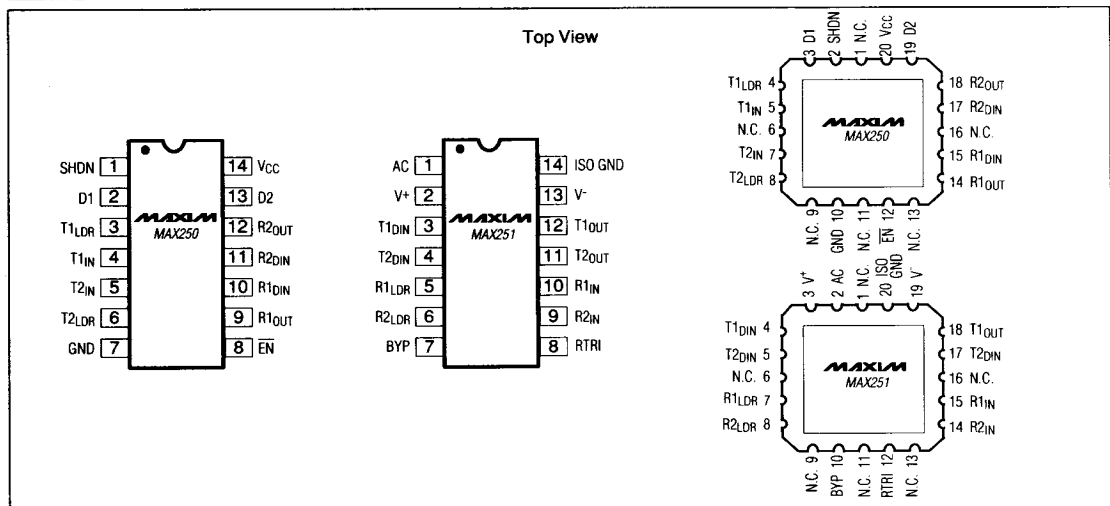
Top View

SHDN 1
D1 2
T1$_{LDR}$ 3
T1$_{IN}$ 4
T2$_{IN}$ 5
T2$_{LDR}$ 6
GND 7
14 V$_{CC}$
13 D2
12 R2$_{OUT}$
11 R2$_{DIN}$
10 R1$_{DIN}$
9 R1$_{OUT}$
8 $\overline{EN}$
MAXIM
MAX250

AC 1
V+ 2
T1$_{DIN}$ 3
T2$_{DIN}$ 4
R1$_{LDR}$ 5
R2$_{LDR}$ 6
BYP 7
14 ISO GND
13 V-
12 T1$_{OUT}$
11 T2$_{OUT}$
10 R1$_{IN}$
9 R2$_{IN}$
8 RTRI
MAXIM
MAX251

3 D1
2 SHDN
1 N.C.
20 Vcc
19 D2
T1$_{LDR}$ 4
T1$_{IN}$ 5
N.C. 6
T2$_{IN}$ 7
T2$_{LDR}$ 8
18 R2$_{OUT}$
17 R2$_{DIN}$
16 N.C.
15 R1$_{DIN}$
14 R1$_{OUT}$
N.C. 9
GND 10
N.C. 11
$\overline{EN}$ 12
N.C. 13
MAXIM
MAX250

3 V$^+$
2 AC
1 N.C.
20 ISO GND
19 V$^-$
T1$_{DIN}$ 4
T2$_{DIN}$ 5
N.C. 6
R1$_{LDR}$ 7
R2$_{LDR}$ 8
18 T1$_{OUT}$
17 T2$_{DIN}$
16 N.C.
15 R1$_{IN}$
14 R2$_{IN}$
N.C. 9
BYP 10
N.C. 11
RTRI 12
N.C. 13
MAXIM
MAX251